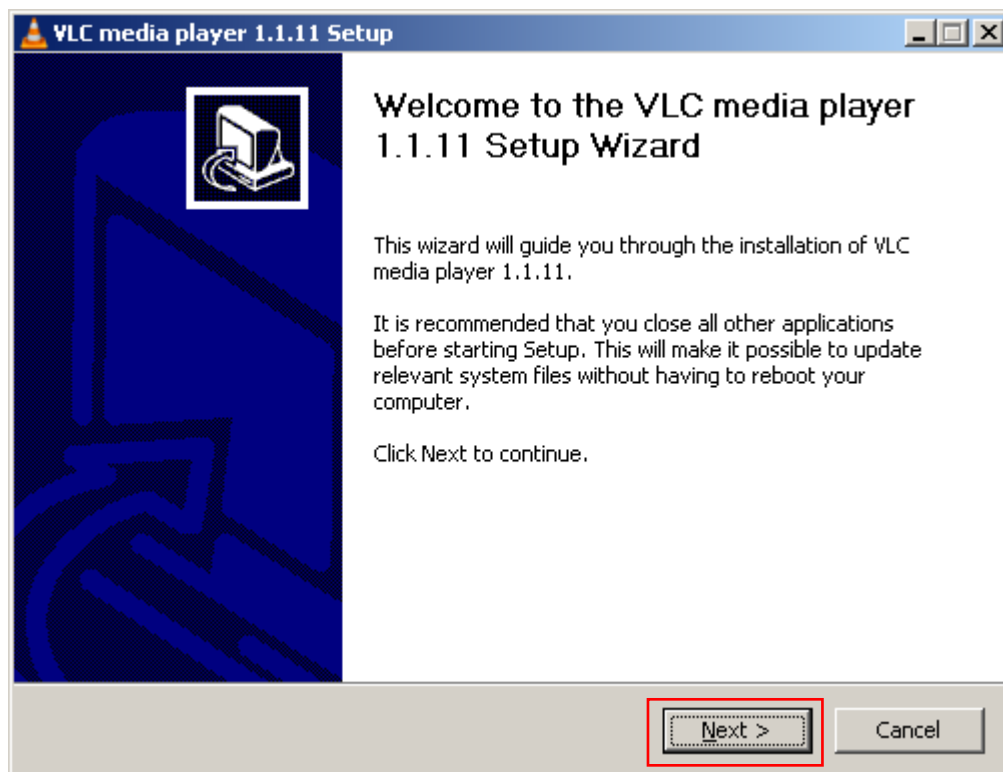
VLC media player 1.1.11 Setup

Welcome to the VLC media player 1.1.11 Setup Wizard

This wizard will guide you through the installation of VLC media player 1.1.11.

It is recommended that you close all other applications before starting Setup. This will make it possible to update relevant system files without having to reboot your computer.

Click Next to continue.

Next >

Cancel